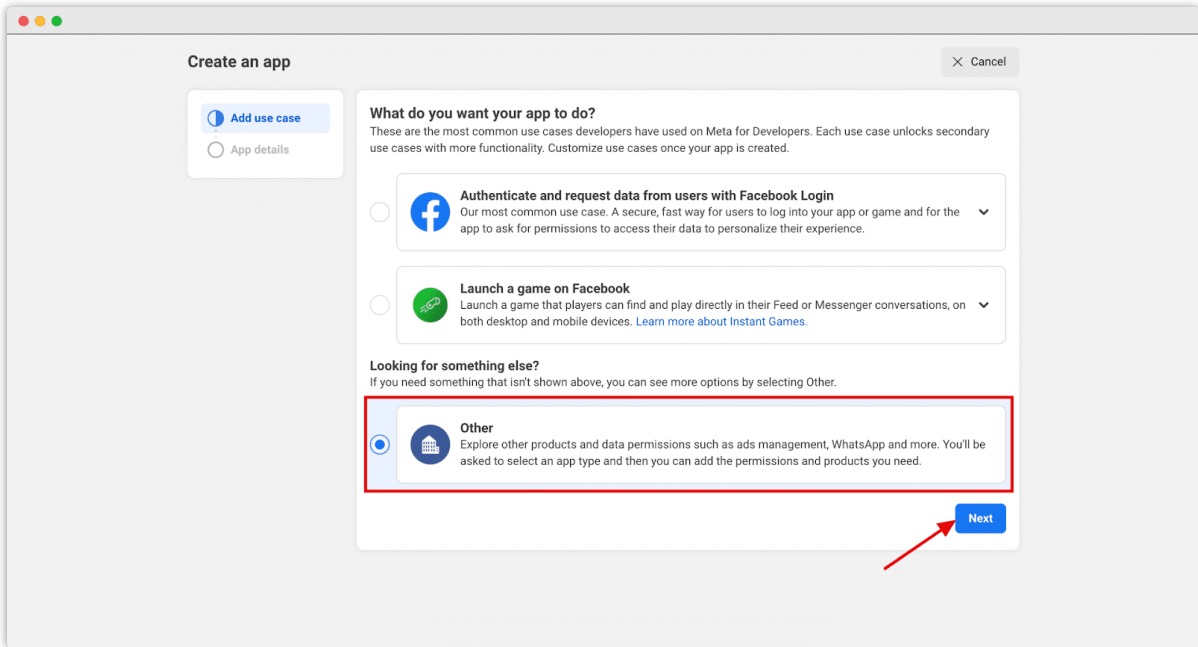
Create an app

Cancel

Add use case

App details

What do you want your app to do?

These are the most common use cases developers have used on Meta for Developers. Each use case unlocks secondary use cases with more functionality. Customize use cases once your app is created.

Authenticate and request data from users with Facebook Login

Our most common use case. A secure, fast way for users to log into your app or game and for the app to ask for permissions to access their data to personalize their experience.

Launch a game on Facebook

Launch a game that players can find and play directly in their Feed or Messenger conversations, on both desktop and mobile devices. Learn more about Instant Games.

Looking for something else?

If you need something that isn't shown above, you can see more options by selecting Other.

Other

Explore other products and data permissions such as ads management, WhatsApp and more. You'll be asked to select an app type and then you can add the permissions and products you need.

Next